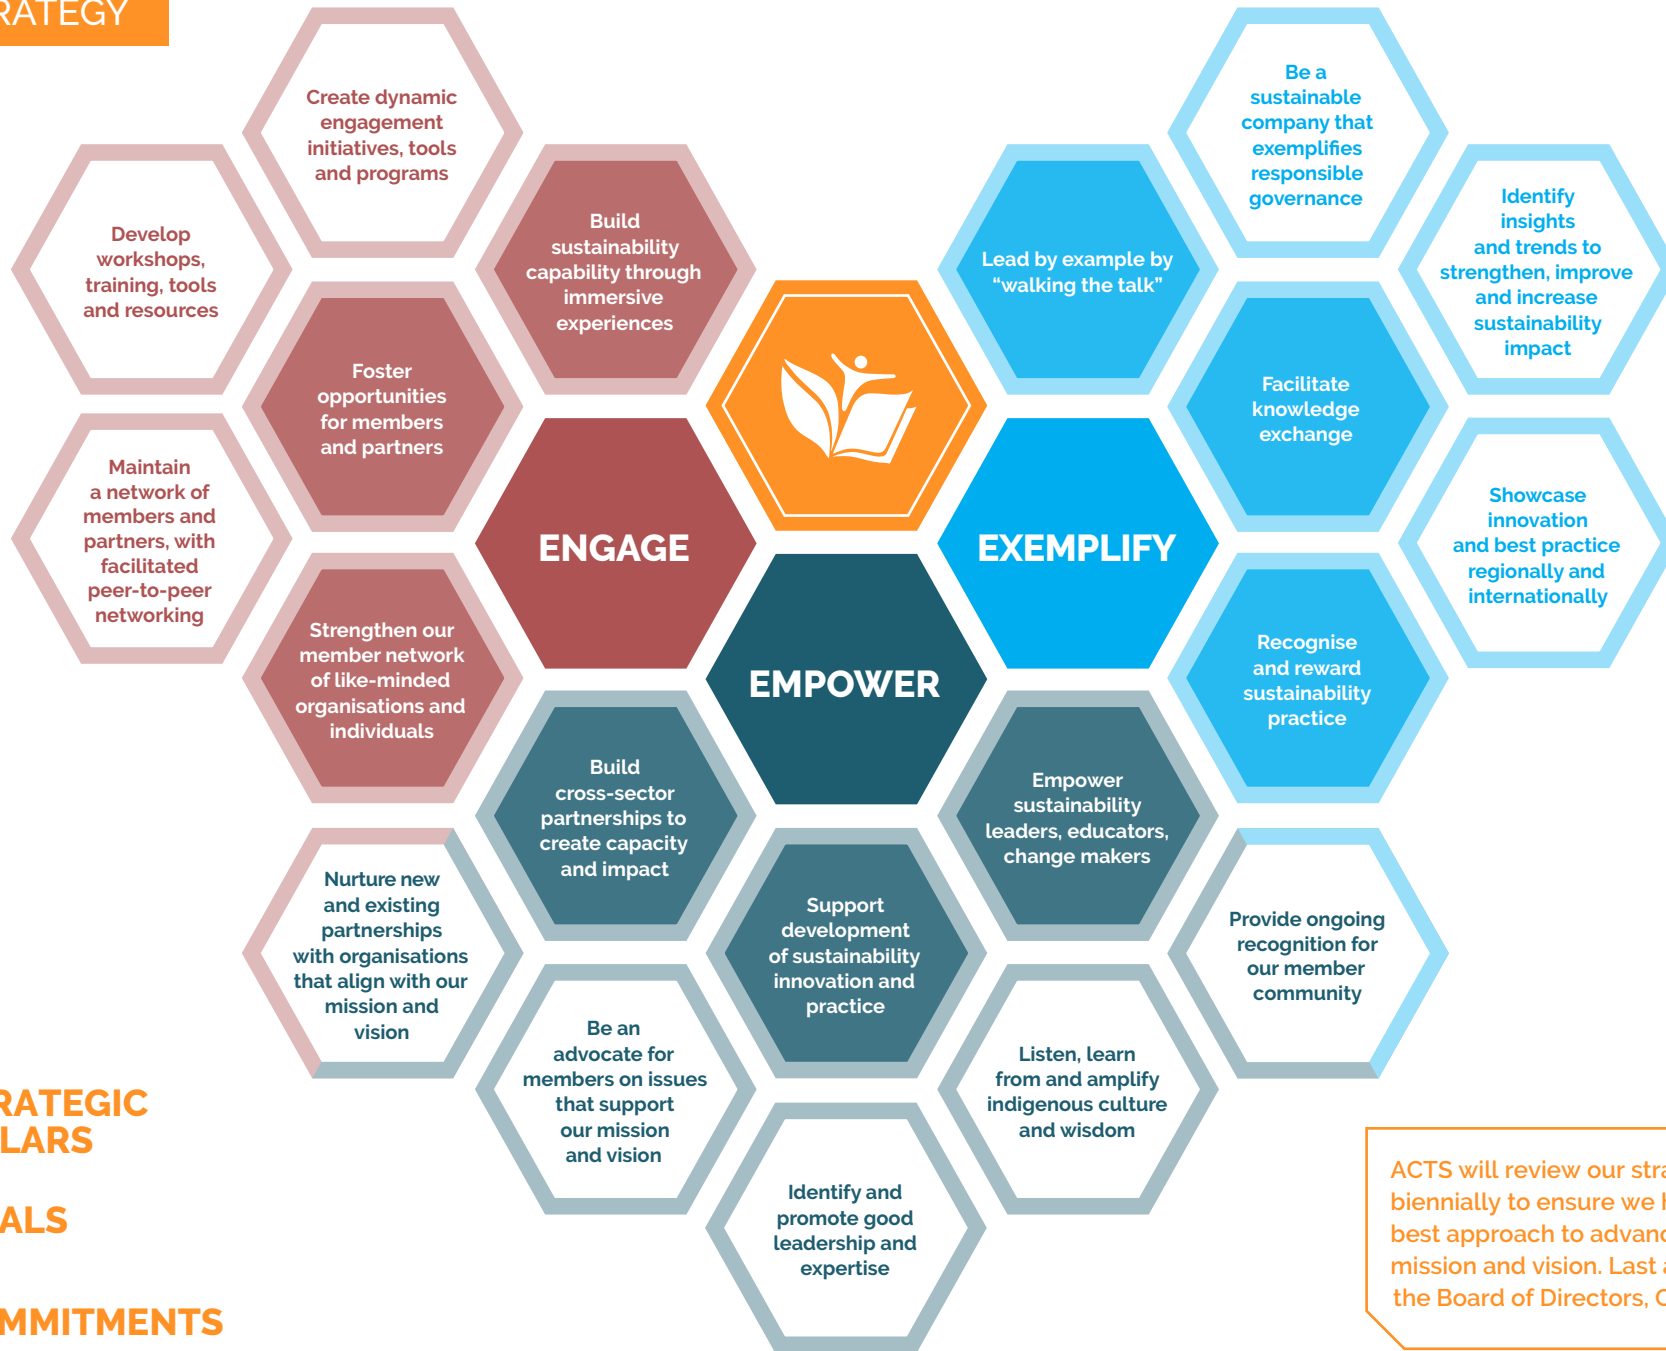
RATEGY

Create dynamic engagement initiatives, tools and programs

Develop workshops, training, tools and resources

Build sustainability capability through immersive experiences

Foster opportunities for members and partners

Maintain a network of members and partners, with facilitated peer-to-peer networking

ENGAGE

Strengthen our member network of like-minded organisations and individuals

Be a sustainable company that exemplifies responsible governance

Lead by example by "walking the talk"

Identify insights and trends to strengthen, improve and increase sustainability impact

Facilitate knowledge exchange

EXEMPLIFY

Showcase innovation and best practice regionally and internationally

Recognise and reward sustainability practice

EMPOWER

Build cross-sector partnerships to create capacity and impact

Empower sustainability leaders, educators, change makers

Nurture new and existing partnerships with organisations that align with our mission and vision

Support development of sustainability innovation and practice

Provide ongoing recognition for our member community

Be an advocate for members on issues that support our mission and vision

Listen, learn from and amplify indigenous culture and wisdom

Identify and promote good leadership and expertise

RATEGIC
LARS

ALS

MMITMENTS

ACTS will review our stra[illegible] biennially to ensure we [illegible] best approach to advan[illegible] mission and vision. Last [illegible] the Board of Directors, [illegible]